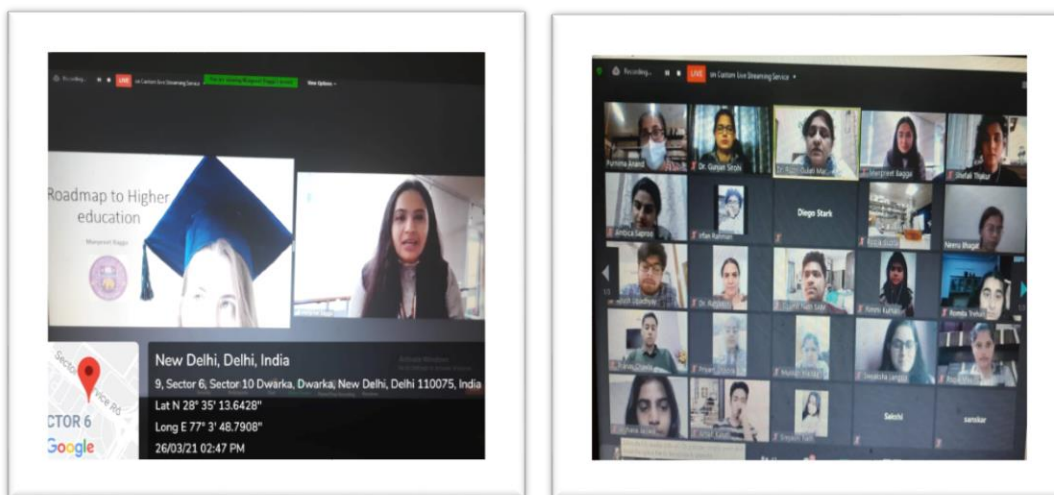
Recording... LIVE on Custom Live Streaming Service View Options

Roadmap to Higher education

Manpreet Bagga

New Delhi, Delhi, India

9, Sector 6, Sector 10 Dwarka, Dwarka, New Delhi, Delhi 110075, India

Lat N 28° 35' 13.6428"

Long E 77° 3' 48.7908"

26/03/21 02:47 PM

CTOR 6

Google

Recording... LIVE on Custom Live Streaming Service

Purnima Anand

Dr. Gunjan Sethi

Manpreet Bagga

Shefali Thakur

Ambica Saproo

Irfan Rahman

Diego Stark

Neenu Bhagat

Dr. Ashima

Nimita Puri

Sakshi

sanskar